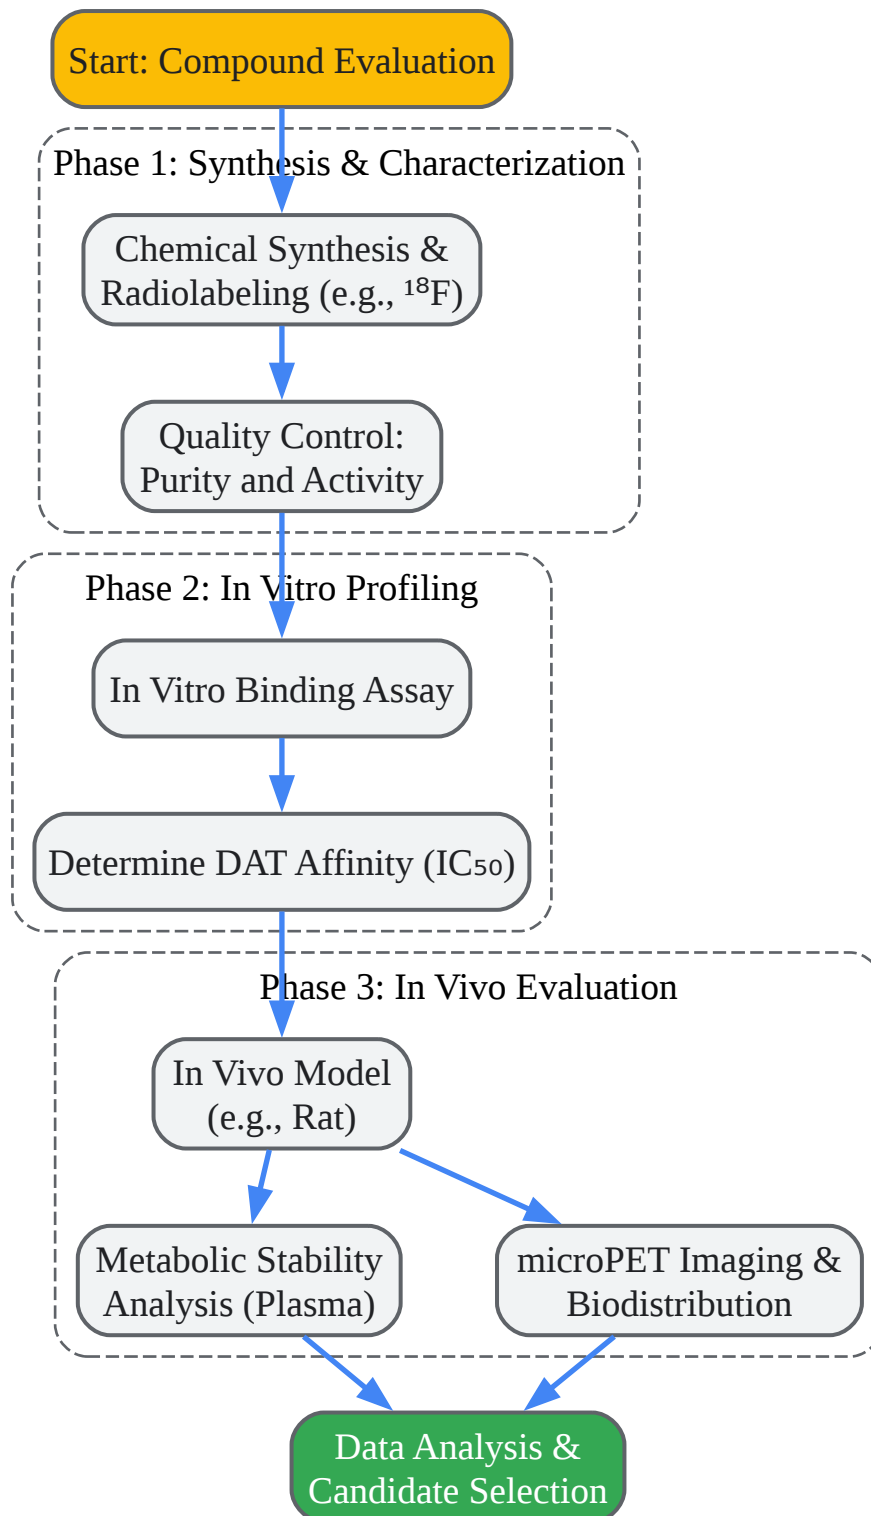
Start: Compound Evaluation

Phase 1: Synthesis & Characterization

Chemical Synthesis & Radiolabeling (e.g., $^{18}$F)

Quality Control: Purity and Activity

Phase 2: In Vitro Profiling

In Vitro Binding Assay

Determine DAT Affinity ($IC_{50}$)

Phase 3: In Vivo Evaluation

In Vivo Model (e.g., Rat)

Metabolic Stability Analysis (Plasma)

microPET Imaging & Biodistribution

Data Analysis & Candidate Selection